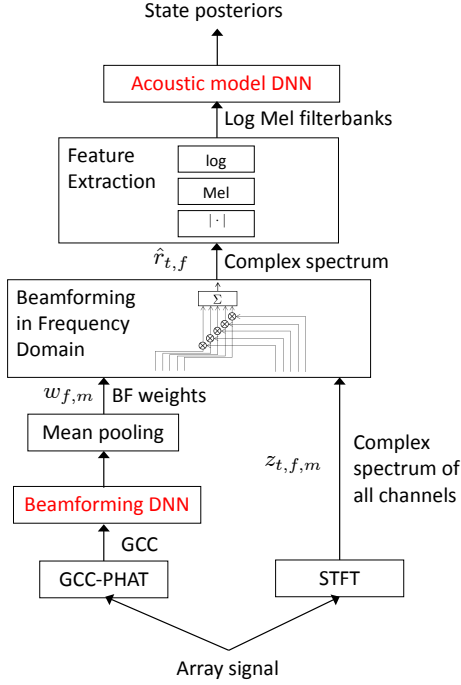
State posteriors

Acoustic model DNN

Log Mel filterbanks

Feature Extraction

log

Mel

$|\cdot|$

$\hat{r}_{t,f}$

Complex spectrum

Beamforming in Frequency Domain

$\Sigma$

$w_{f,m}$

BF weights

Mean pooling

Beamforming DNN

GCC

GCC-PHAT

$z_{t,f,m}$

Complex spectrum of all channels

STFT

Array signal